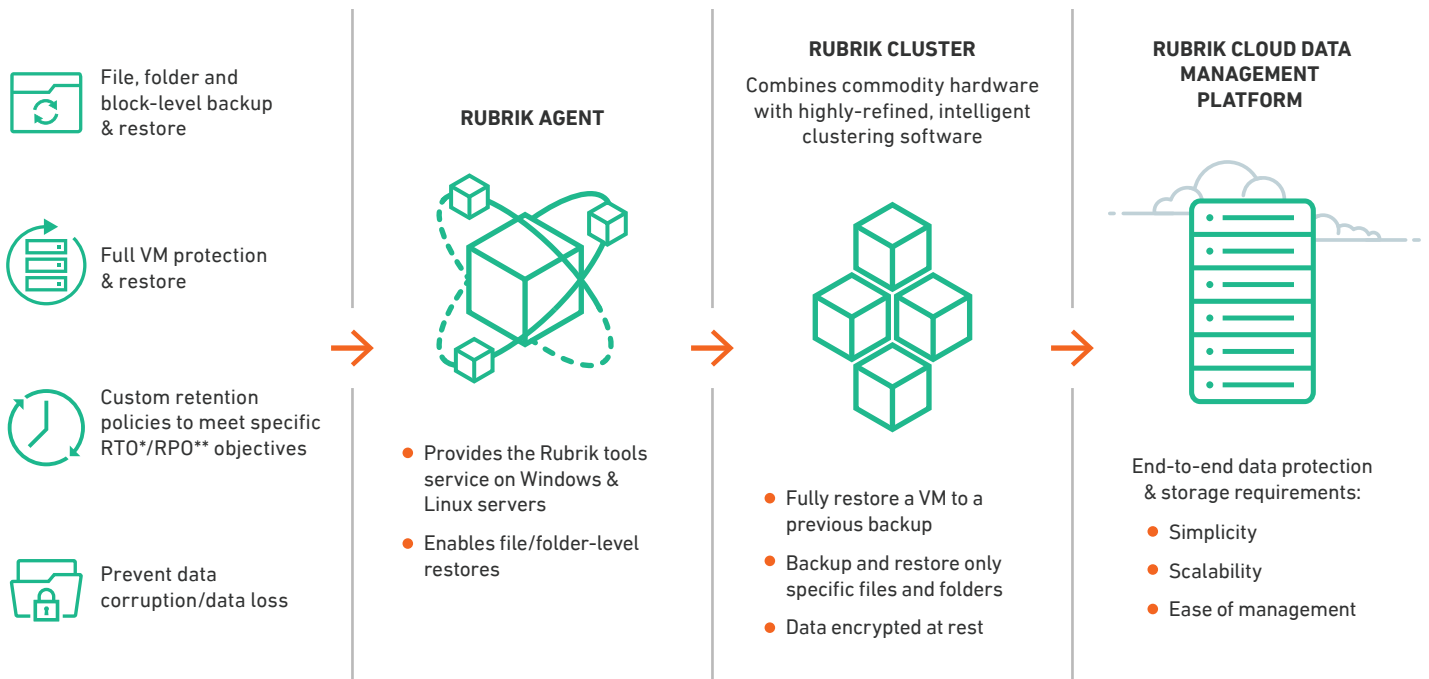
File, folder and block-level backup & restore

Full VM protection & restore

Custom retention policies to meet specific RTO*/RPO** objectives

Prevent data corruption/data loss

RUBRIK AGENT

- Provides the Rubrik tools service on Windows & Linux servers
- Enables file/folder-level restores

RUBRIK CLUSTER

Combines commodity hardware with highly-refined, intelligent clustering software

- Fully restore a VM to a previous backup
- Backup and restore only specific files and folders
- Data encrypted at rest

RUBRIK CLOUD DATA MANAGEMENT PLATFORM

End-to-end data protection & storage requirements:

- Simplicity
- Scalability
- Ease of management